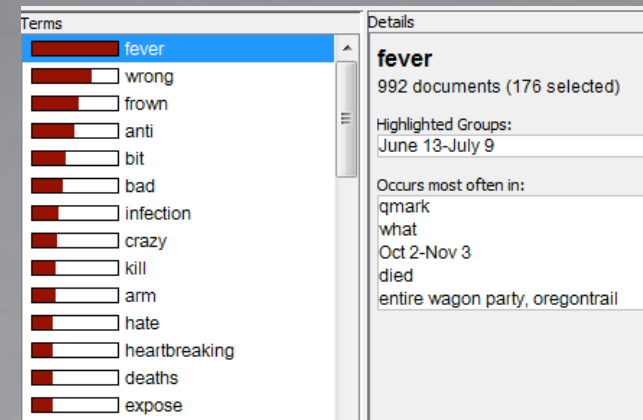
Terms

fever
wrong
frown
anti
bit
bad
infection
crazy
kill
arm
hate
heartbreaking
deaths
expose

Details

fever
992 documents (176 selected)

Highlighted Groups:
June 13-July 9

Occurs most often in:
qmark
what
Oct 2-Nov 3
died
entire wagon party, oregontrail